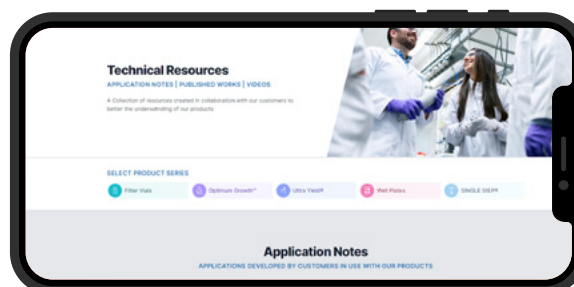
Technical Resources

APPLICATION NOTES | PUBLISHED WORKS | VIDEOS

A Collection of resources created in collaboration with our customers to better the understanding of our products

SELECT PRODUCT SERIES

Filter Vials

Optimum Growth™

Ultra Yield®

Well Plates

SINGLE DEP®

Application Notes

APPLICATIONS DEVELOPED BY CUSTOMERS IN USE WITH OUR PRODUCTS